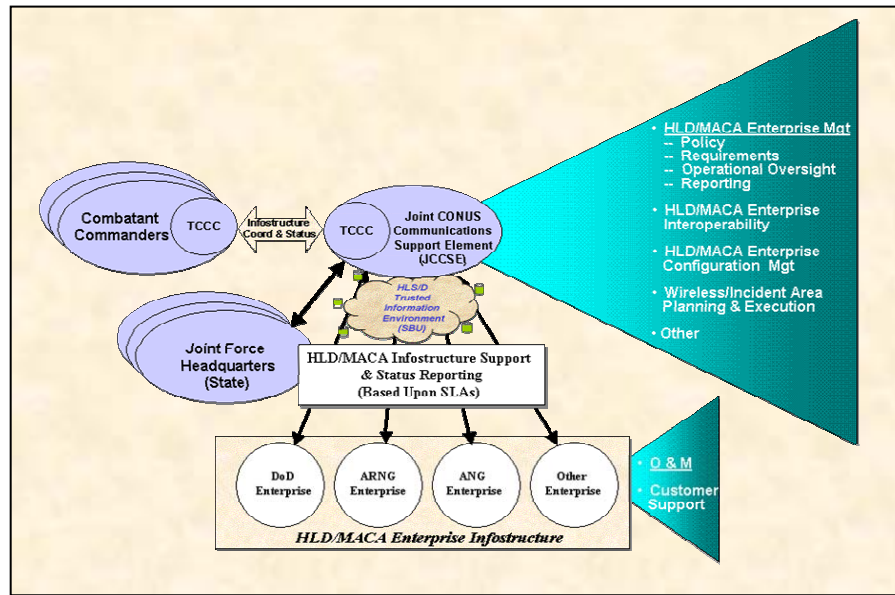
Combatant Commanders

TCCC

Infostructure Coord & Status

TCCC

Joint CONUS Communications Support Element (JCCSE)

HLS/D Trusted Information Environment (SBU)

Joint Force Headquarters (State)

HLD/MACA Infostructure Support & Status Reporting (Based Upon SLAs)

• HLD/MACA Enterprise Mgt
-- Policy
-- Requirements
-- Operational Oversight
-- Reporting

• HLD/MACA Enterprise Interoperability

• HLD/MACA Enterprise Configuration Mgt

• Wireless/Incident Area Planning & Execution

• Other

DoD Enterprise

ARNG Enterprise

ANG Enterprise

Other Enterprise

HLD/MACA Enterprise Infostructure

• O & M

• Customer Support